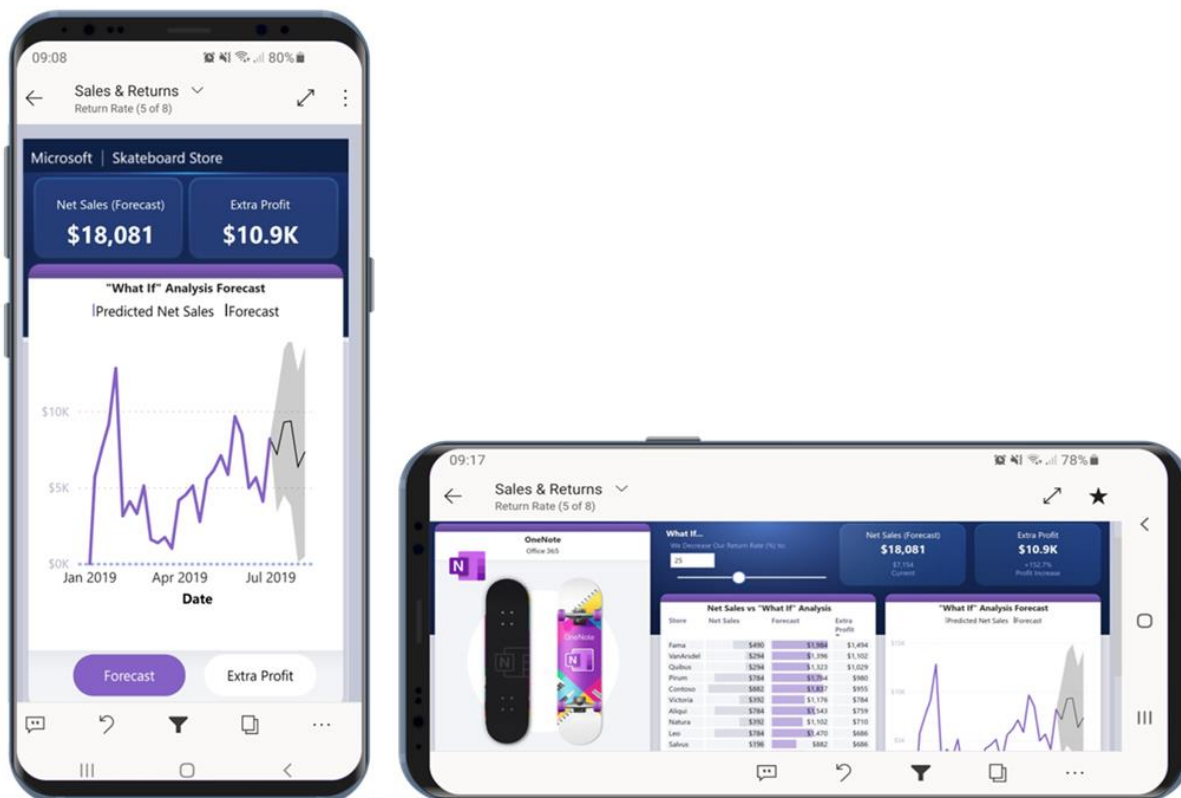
09:08
80%

Sales & Returns
Return Rate (5 of 8)

Microsoft | Skateboard Store

Net Sales (Forecast)
$18,081

Extra Profit
$10.9K

"What If" Analysis Forecast
Predicted Net Sales  Forecast

$10K
$5K
$0K
Jan 2019  Apr 2019  Jul 2019
Date

Forecast  Extra Profit

09:17
78%

Sales & Returns
Return Rate (5 of 8)

OneNote
Office 365

What If...
We Decrease Our Return Rate (%) to:
25

Net Sales (Forecast)
$18,081
$7,154
Current

Extra Profit
$10.9K
+152.7%
Profit Increase

Net Sales vs "What If" Analysis

| Store | Net Sales | Forecast | Extra Profit |
|---|---|---|---|
| Fama | $490 | $1,984 | $1,494 |
| VanArsdel | $294 | $1,396 | $1,102 |
| Quibus | $294 | $1,323 | $1,029 |
| Pirum | $784 | $1,764 | $980 |
| Contoso | $882 | $1,837 | $955 |
| Victoria | $392 | $1,176 | $784 |
| Aliqui | $784 | $1,543 | $759 |
| Natura | $392 | $1,102 | $710 |
| Leo | $784 | $1,470 | $686 |
| Salvus | $196 | $882 | $686 |

"What If" Analysis Forecast
Predicted Net Sales  Forecast
$15K
$10K
$5K